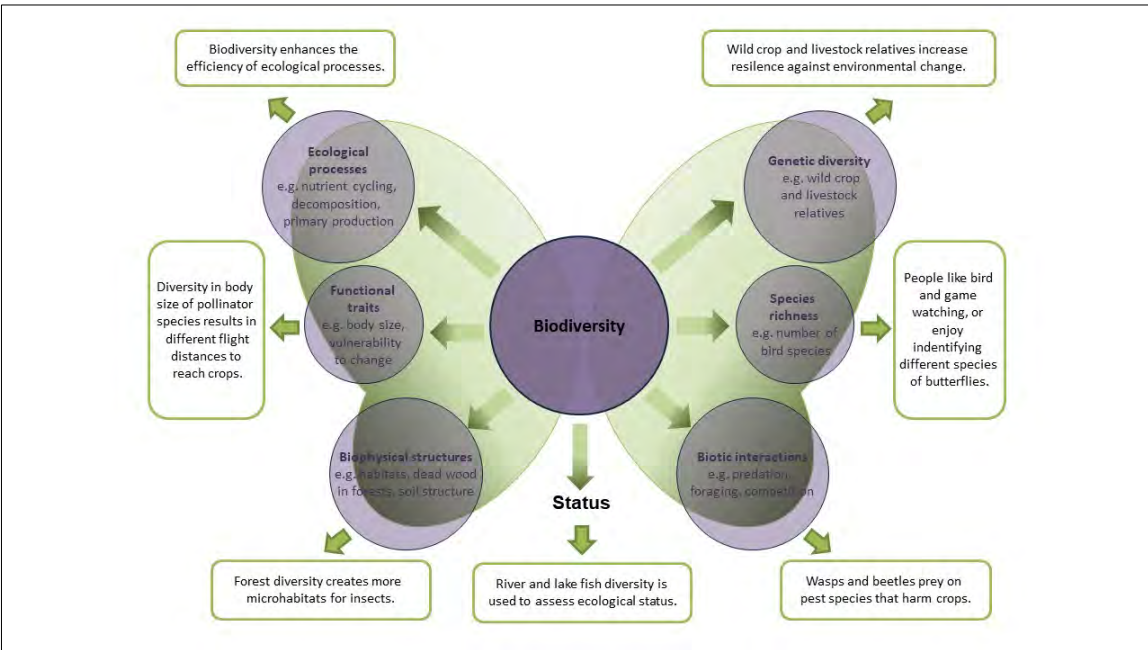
Biodiversity enhances the efficiency of ecological processes.

Wild crop and livestock relatives increase resilence against environmental change.

Ecological processes
e.g. nutrient cycling, decomposition, primary production

Genetic diversity
e.g. wild crop and livestock relatives

Diversity in body size of pollinator species results in different flight distances to reach crops.

Functional traits
e.g. body size, vulnerability to change

Biodiversity

Species richness
e.g. number of bird species

People like bird and game watching, or enjoy indentifying different species of butterflies.

Biophysical structures
e.g. habitats, dead wood in forests, soil structure

Status

Biotic interactions
e.g. predation, foraging, competition

Forest diversity creates more microhabitats for insects.

River and lake fish diversity is used to assess ecological status.

Wasps and beetles prey on pest species that harm crops.